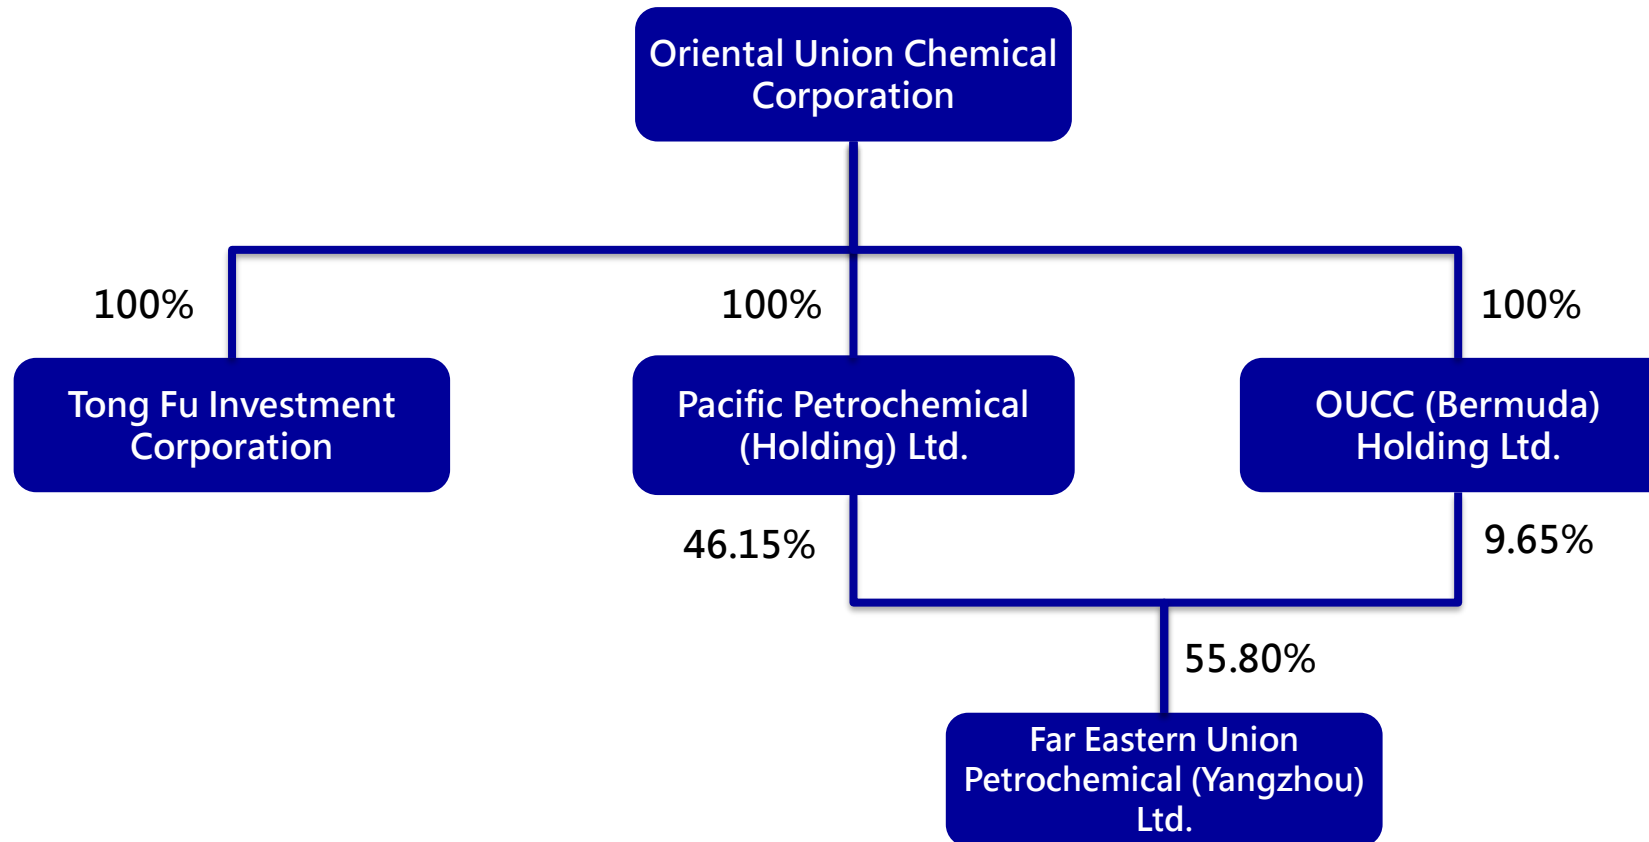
Oriental Union Chemical Corporation

100%

Tong Fu Investment Corporation

100%

Pacific Petrochemical (Holding) Ltd.

100%

OUCC (Bermuda) Holding Ltd.

46.15%

9.65%

55.80%

Far Eastern Union Petrochemical (Yangzhou) Ltd.